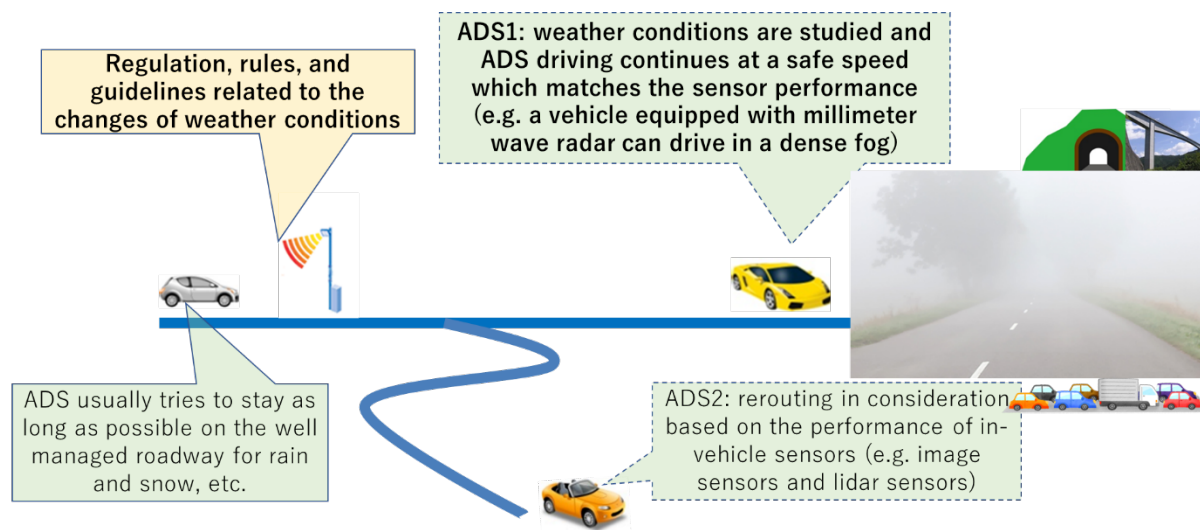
Regulation, rules, and guidelines related to the changes of weather conditions

ADS1: weather conditions are studied and ADS driving continues at a safe speed which matches the sensor performance (e.g. a vehicle equipped with millimeter wave radar can drive in a dense fog)

ADS usually tries to stay as long as possible on the well managed roadway for rain and snow, etc.

ADS2: rerouting in consideration based on the performance of in-vehicle sensors (e.g. image sensors and lidar sensors)